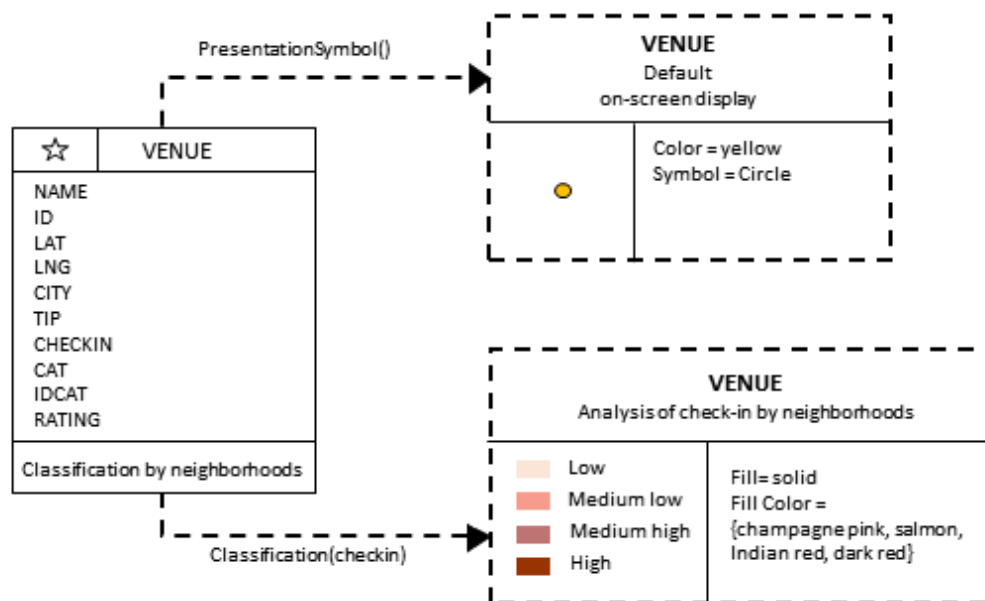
PresentationSymbol()

VENUE
Default
on-screen display

Color = yellow
Symbol = Circle

☆ VENUE

NAME
ID
LAT
LNG
CITY
TIP
CHECKIN
CAT
IDCAT
RATING

Classification by neighborhoods

Classification(checkin)

VENUE
Analysis of check-in by neighborhoods

Low
Medium low
Medium high
High

Fill= solid
Fill Color = {champagne pink, salmon, Indian red, dark red}